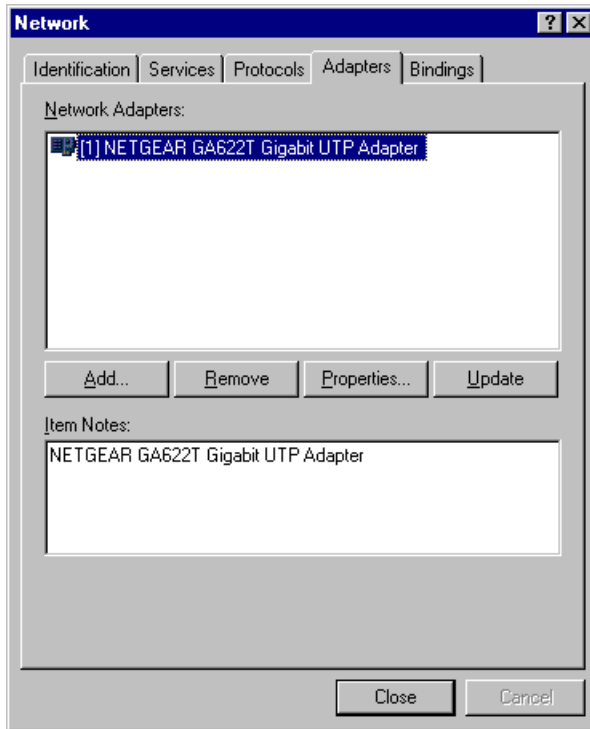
Network

?

Identification | Services | Protocols | Adapters | Bindings

Network Adapters:

[1] NETGEAR GA622T Gigabit UTP Adapter

Add... | Remove | Properties... | Update

Item Notes:

NETGEAR GA622T Gigabit UTP Adapter

Close | Cancel